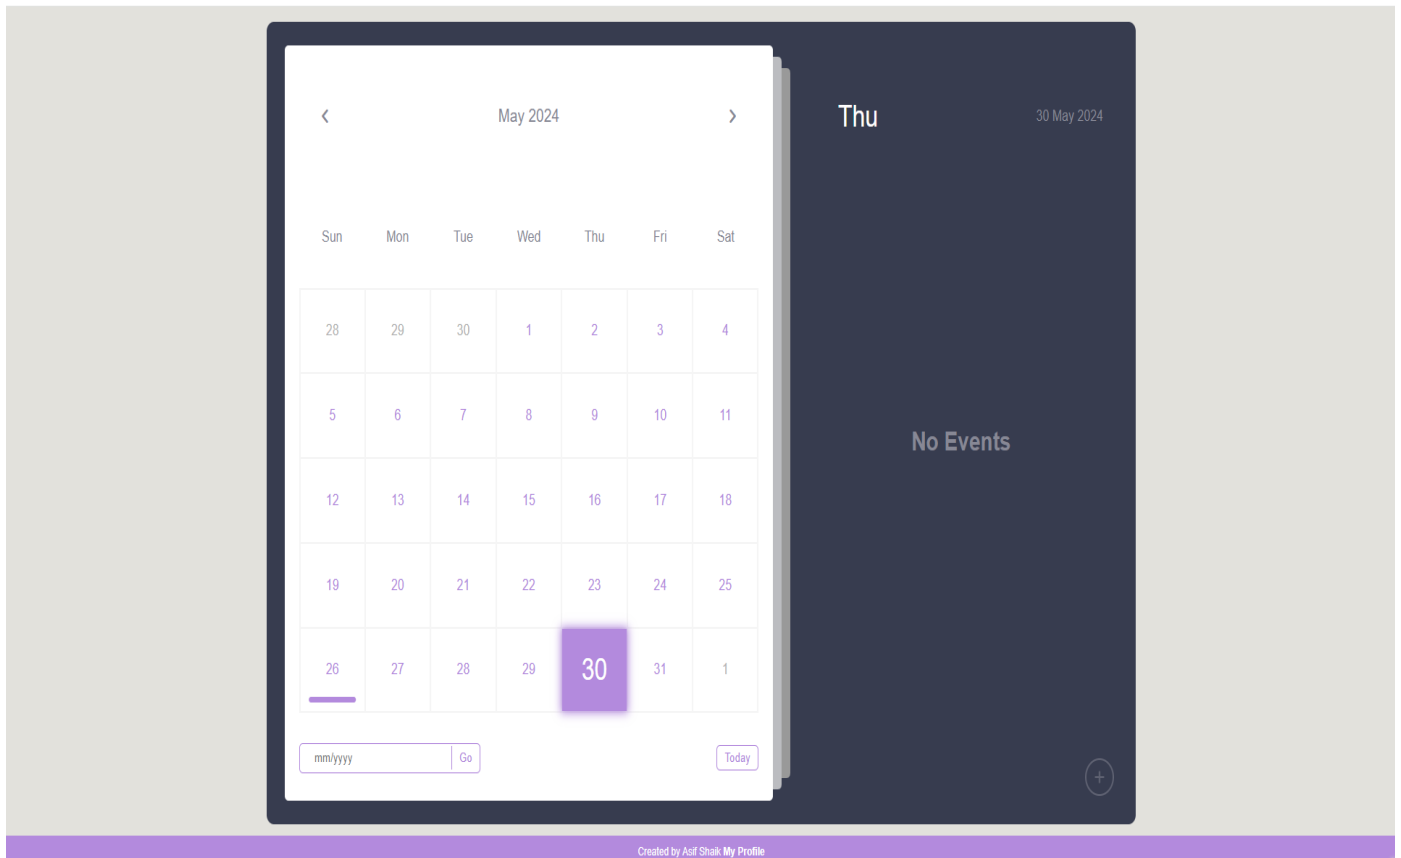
‹ May 2024 ›

| Sun | Mon | Tue | Wed | Thu | Fri | Sat |
|---|---|---|---|---|---|---|
| 28 | 29 | 30 | 1 | 2 | 3 | 4 |
| 5 | 6 | 7 | 8 | 9 | 10 | 11 |
| 12 | 13 | 14 | 15 | 16 | 17 | 18 |
| 19 | 20 | 21 | 22 | 23 | 24 | 25 |
| 26 | 27 | 28 | 29 | 30 | 31 | 1 |

mm/yyyy Go Today

Thu 30 May 2024

No Events

+

Created by Asif Shaik My Profile